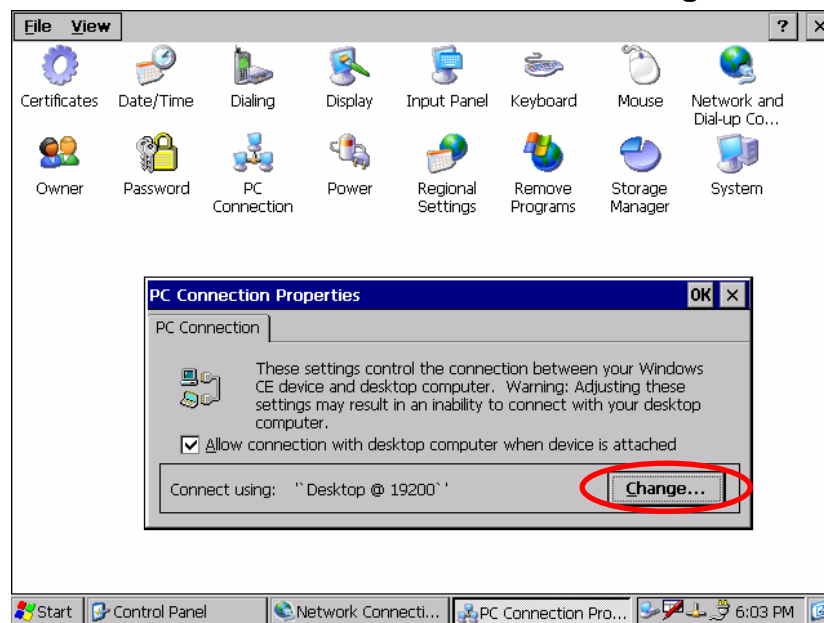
File View

? ×

Certificates Date/Time Dialing Display Input Panel Keyboard Mouse Network and Dial-up Co...

Owner Password PC Connection Power Regional Settings Remove Programs Storage Manager System

PC Connection Properties OK ×

PC Connection

These settings control the connection between your Windows CE device and desktop computer. Warning: Adjusting these settings may result in an inability to connect with your desktop computer.

☑ Allow connection with desktop computer when device is attached

Connect using: ``Desktop @ 19200`' Change...

Start Control Panel Network Connecti... PC Connection Pro... 6:03 PM